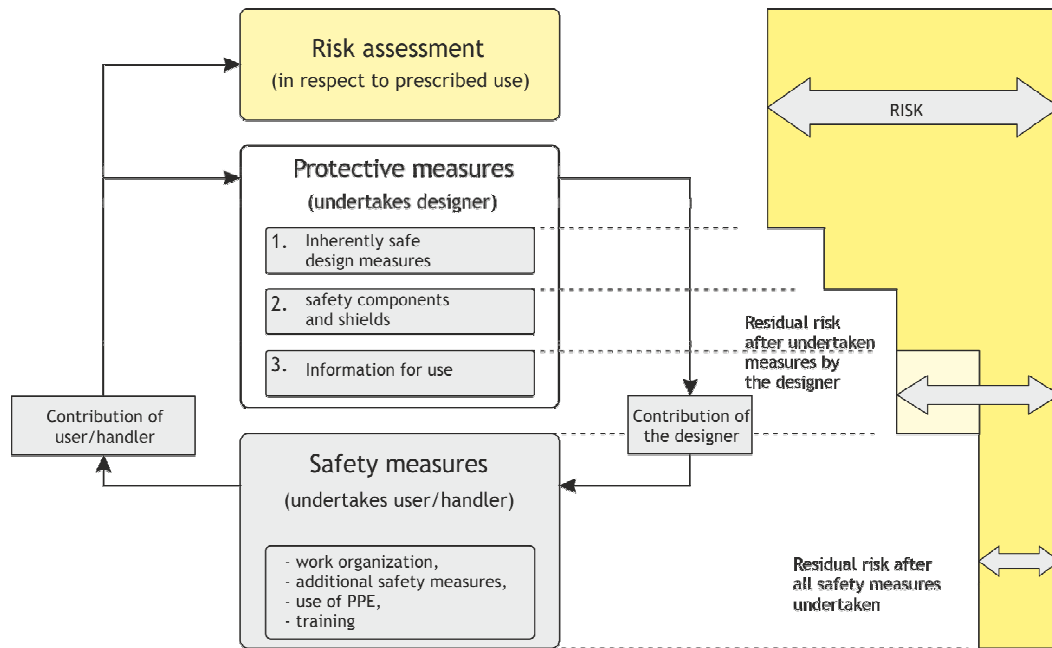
Risk assessment
(in respect to prescribed use)

Protective measures
(undertakes designer)

1. Inherently safe design measures

2. safety components and shields

3. Information for use

RISK

Residual risk after undertaken measures by the designer

Contribution of user/handler

Contribution of the designer

Safety measures
(undertakes user/handler)

- work organization,
- additional safety measures,
- use of PPE,
- training

Residual risk after all safety measures undertaken